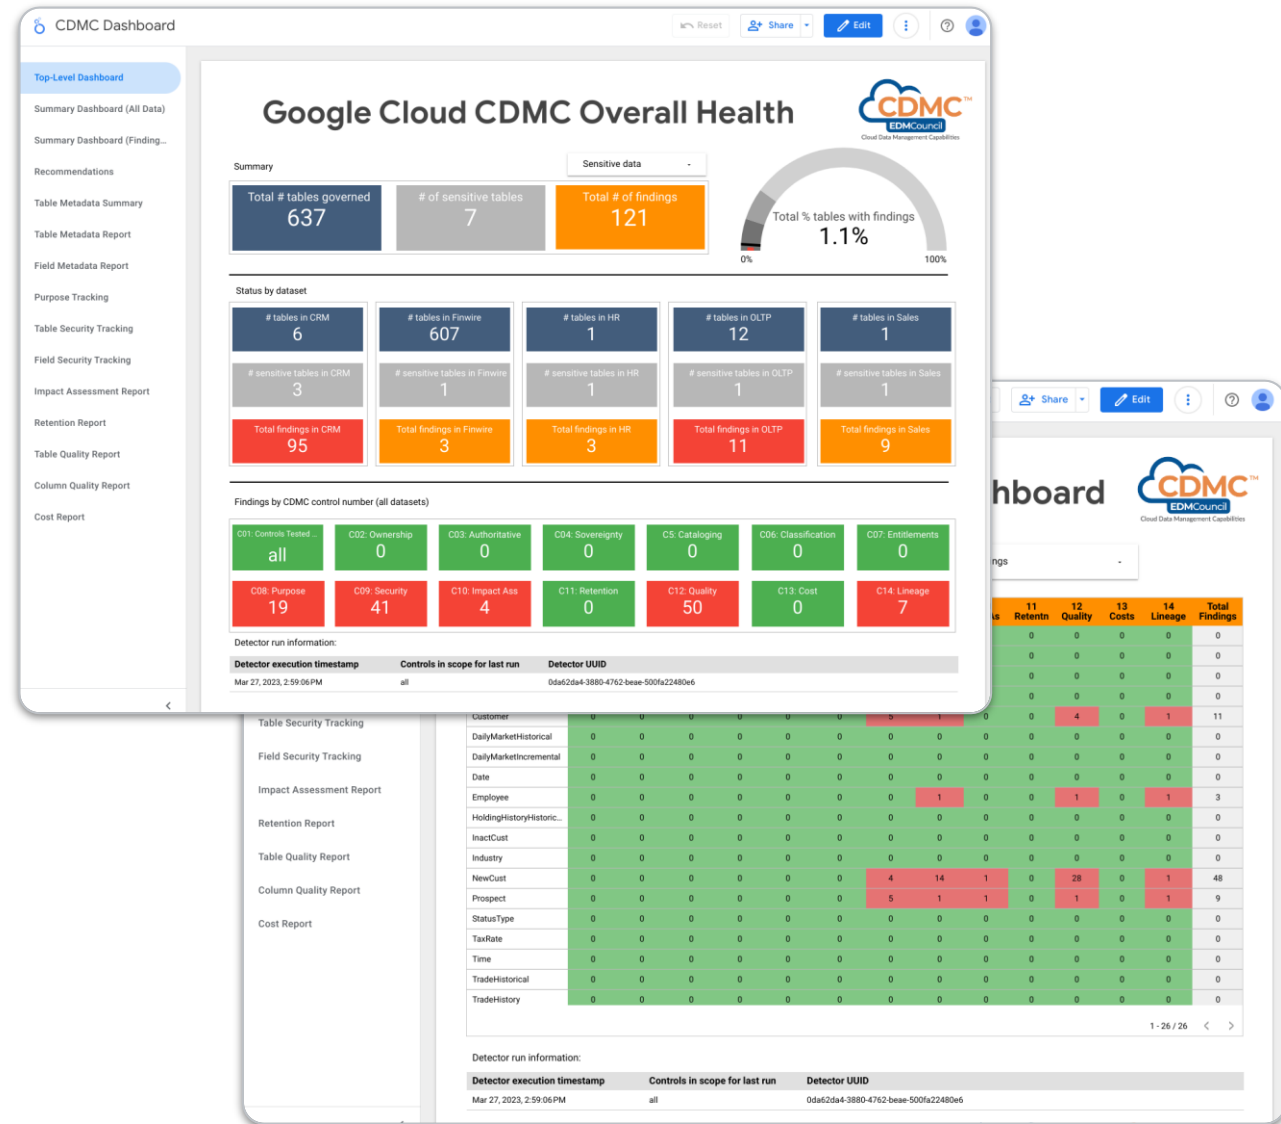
CDMC Dashboard

Reset Share Edit

Top-Level Dashboard
Summary Dashboard (All Data)
Summary Dashboard (Finding...
Recommendations
Table Metadata Summary
Table Metadata Report
Field Metadata Report
Purpose Tracking
Table Security Tracking
Field Security Tracking
Impact Assessment Report
Retention Report
Table Quality Report
Column Quality Report
Cost Report

Google Cloud CDMC Overall Health

CDMC EDMCouncil Cloud Data Management Capabilities

Summary

Sensitive data

Total # tables governed 637
# of sensitive tables 7
Total # of findings 121

Total % tables with findings 1.1%
0% 100%

Status by dataset

# tables in CRM 6
# sensitive tables in CRM 3
Total findings in CRM 95

# tables in Finwire 607
# sensitive tables in Finwire 1
Total findings in Finwire 3

# tables in HR 1
# sensitive tables in HR 1
Total findings in HR 3

# tables in OLTP 12
# sensitive tables in OLTP 1
Total findings in OLTP 11

# tables in Sales 1
# sensitive tables in Sales 1
Total findings in Sales 9

Findings by CDMC control number (all datasets)

C01: Controls Tested ... all
C02: Ownership 0
C03: Authoritative 0
C04: Sovereignty 0
C05: Cataloging 0
C06: Classification 0
C07: Entitlements 0
C08: Purpose 19
C09: Security 41
C10: Impact Ass 4
C11: Retention 0
C12: Quality 50
C13: Cost 0
C14: Lineage 7

Detector run information:

| Detector execution timestamp | Controls in scope for last run | Detector UUID |
|---|---|---|
| Mar 27, 2023, 2:59:06PM | all | 0da62da4-3880-4762-beae-500fa22480e6 |

Share Edit

hboard

CDMC EDMCouncil Cloud Data Management Capabilities

ngs

Table Security Tracking
Field Security Tracking
Impact Assessment Report
Retention Report
Table Quality Report
Column Quality Report
Cost Report

| | | | | | | | | | | 11 Retentn | 12 Quality | 13 Costs | 14 Lineage | Total Findings |
|---|---|---|---|---|---|---|---|---|---|---|---|---|---|---|
| | | | | | | | | | | 0 | 0 | 0 | 0 | 0 |
| | | | | | | | | | | 0 | 0 | 0 | 0 | 0 |
| | | | | | | | | | | 0 | 0 | 0 | 0 | 0 |
| | | | | | | | | | | 0 | 0 | 0 | 0 | 0 |
| Customer | 0 | 0 | 0 | 0 | 0 | 0 | 5 | 1 | 0 | 0 | 4 | 0 | 1 | 11 |
| DailyMarketHistorical | 0 | 0 | 0 | 0 | 0 | 0 | 0 | 0 | 0 | 0 | 0 | 0 | 0 | 0 |
| DailyMarketIncremental | 0 | 0 | 0 | 0 | 0 | 0 | 0 | 0 | 0 | 0 | 0 | 0 | 0 | 0 |
| Date | 0 | 0 | 0 | 0 | 0 | 0 | 0 | 0 | 0 | 0 | 0 | 0 | 0 | 0 |
| Employee | 0 | 0 | 0 | 0 | 0 | 0 | 0 | 1 | 0 | 0 | 1 | 0 | 1 | 3 |
| HoldingHistoryHistoric... | 0 | 0 | 0 | 0 | 0 | 0 | 0 | 0 | 0 | 0 | 0 | 0 | 0 | 0 |
| InactCust | 0 | 0 | 0 | 0 | 0 | 0 | 0 | 0 | 0 | 0 | 0 | 0 | 0 | 0 |
| Industry | 0 | 0 | 0 | 0 | 0 | 0 | 0 | 0 | 0 | 0 | 0 | 0 | 0 | 0 |
| NewCust | 0 | 0 | 0 | 0 | 0 | 0 | 4 | 14 | 1 | 0 | 28 | 0 | 1 | 48 |
| Prospect | 0 | 0 | 0 | 0 | 0 | 0 | 5 | 1 | 1 | 0 | 1 | 0 | 1 | 9 |
| StatusType | 0 | 0 | 0 | 0 | 0 | 0 | 0 | 0 | 0 | 0 | 0 | 0 | 0 | 0 |
| TaxRate | 0 | 0 | 0 | 0 | 0 | 0 | 0 | 0 | 0 | 0 | 0 | 0 | 0 | 0 |
| Time | 0 | 0 | 0 | 0 | 0 | 0 | 0 | 0 | 0 | 0 | 0 | 0 | 0 | 0 |
| TradeHistorical | 0 | 0 | 0 | 0 | 0 | 0 | 0 | 0 | 0 | 0 | 0 | 0 | 0 | 0 |
| TradeHistory | 0 | 0 | 0 | 0 | 0 | 0 | 0 | 0 | 0 | 0 | 0 | 0 | 0 | 0 |

1 - 26 / 26

Detector run information:

| Detector execution timestamp | Controls in scope for last run | Detector UUID |
|---|---|---|
| Mar 27, 2023, 2:59:06PM | all | 0da62da4-3880-4762-beae-500fa22480e6 |